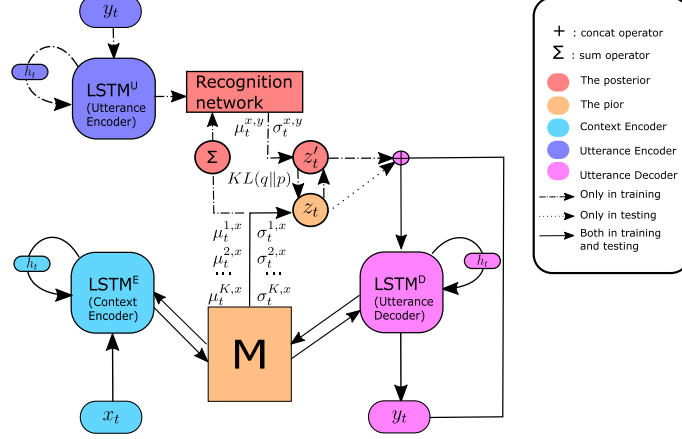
$y_t$

$h_t$

LSTM$^U$ (Utterance Encoder)

Recognition network

$\mu_t^{x,y}$ $\sigma_t^{x,y}$

$\Sigma$

$z_t'$

$KL(q\|p)$

$z_t$

$+$

$h_t$

LSTM$^E$ (Context Encoder)

$\mu_t^{1,x}$ $\sigma_t^{1,x}$

$\mu_t^{2,x}$ $\sigma_t^{2,x}$

$\mu_t^{K,x}$ $\sigma_t^{K,x}$

M

LSTM$^D$ (Utterance Decoder)

$h_t$

$x_t$

$y_t$

+ : concat operator

$\Sigma$ : sum operator

The posterior

The pior

Context Encoder

Utterance Encoder

Utterance Decoder

Only in training

Only in testing

Both in training and testing